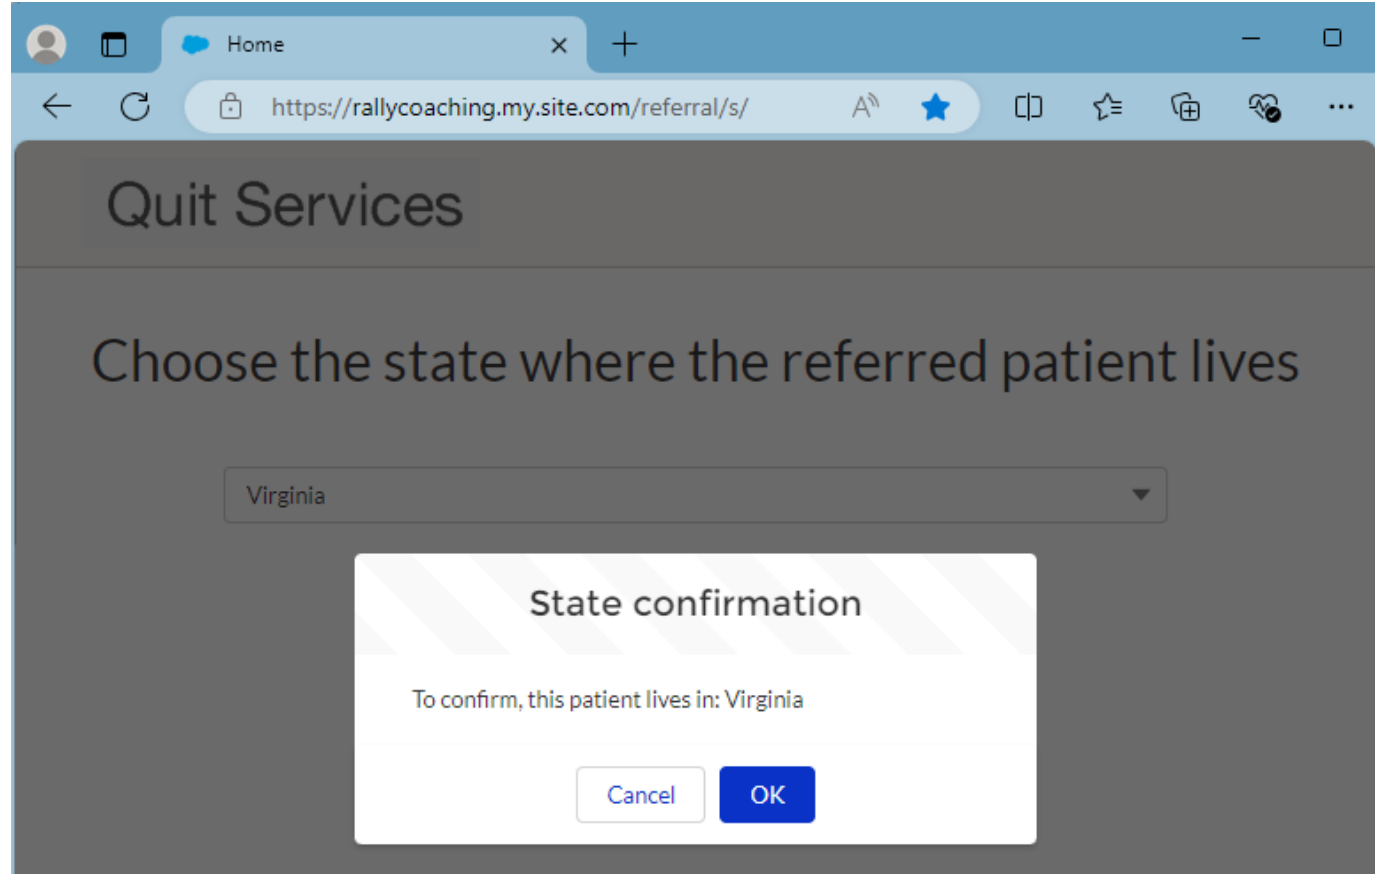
Home

https://rallycoaching.my.site.com/referral/s/

Quit Services

Choose the state where the referred patient lives

Virginia

State confirmation

To confirm, this patient lives in: Virginia

Cancel

OK